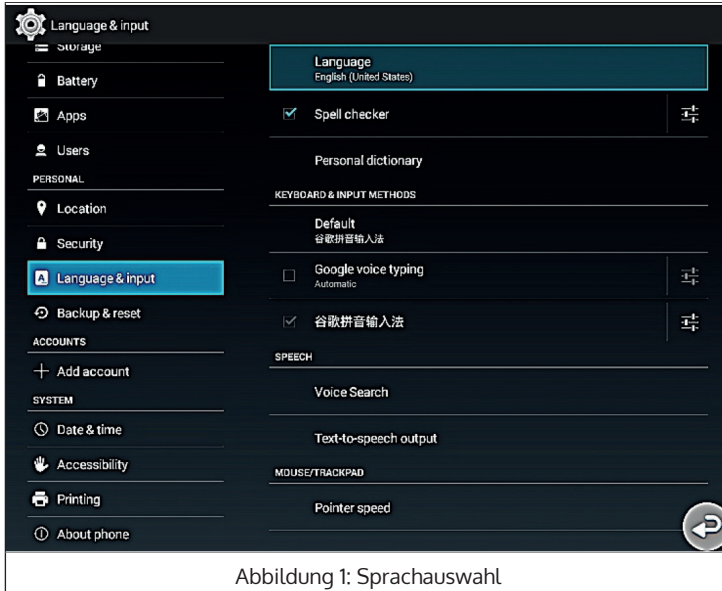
Language & input

Storage

Battery

Apps

Users

PERSONAL

Location

Security

Language & input

Backup & reset

ACCOUNTS

+ Add account

SYSTEM

Date & time

Accessibility

Printing

About phone

Language
English (United States)

Spell checker

Personal dictionary

KEYBOARD & INPUT METHODS

Default
谷歌拼音输入法

Google voice typing
Automatic

谷歌拼音输入法

SPEECH

Voice Search

Text-to-speech output

MOUSE/TRACKPAD

Pointer speed

Abbildung 1: Sprachauswahl